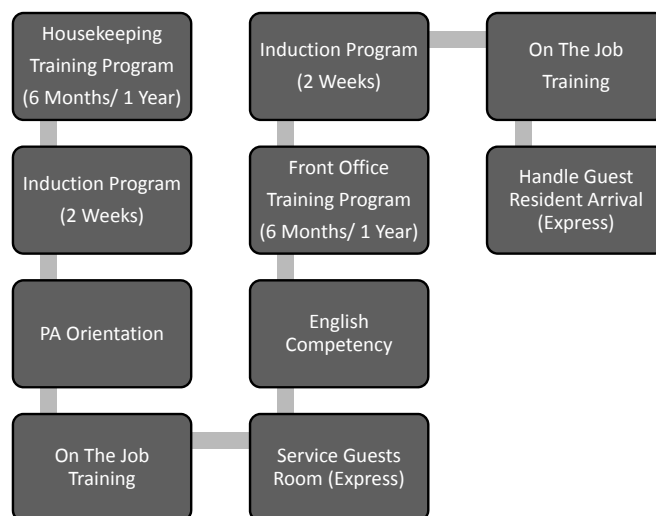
Housekeeping Training Program (6 Months/ 1 Year)

Induction Program (2 Weeks)

PA Orientation

On The Job Training

Service Guests Room (Express)

English Competency

Front Office Training Program (6 Months/ 1 Year)

Induction Program (2 Weeks)

On The Job Training

Handle Guest Resident Arrival (Express)